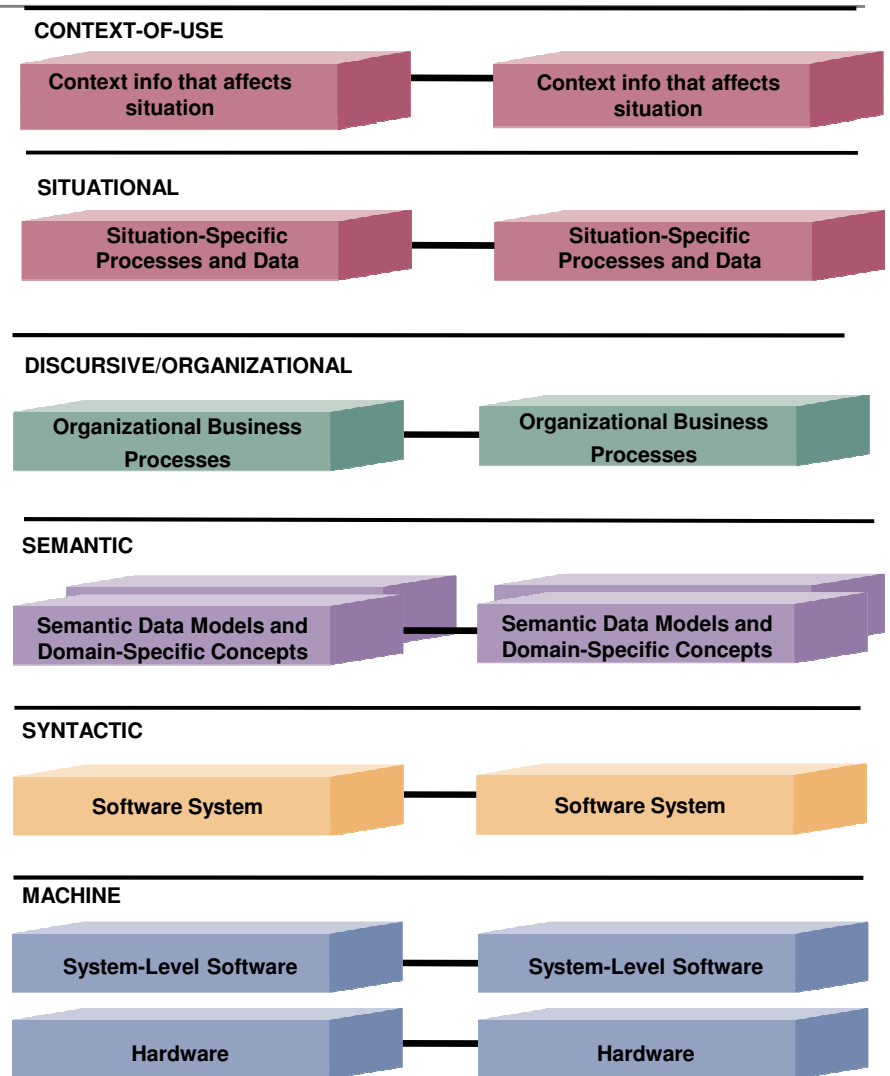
CONTEXT-OF-USE

Context info that affects situation

Context info that affects situation

SITUATIONAL

Situation-Specific Processes and Data

Situation-Specific Processes and Data

DISCURSIVE/ORGANIZATIONAL

Organizational Business Processes

Organizational Business Processes

SEMANTIC

Semantic Data Models and Domain-Specific Concepts

Semantic Data Models and Domain-Specific Concepts

SYNTACTIC

Software System

Software System

MACHINE

System-Level Software

System-Level Software

Hardware

Hardware